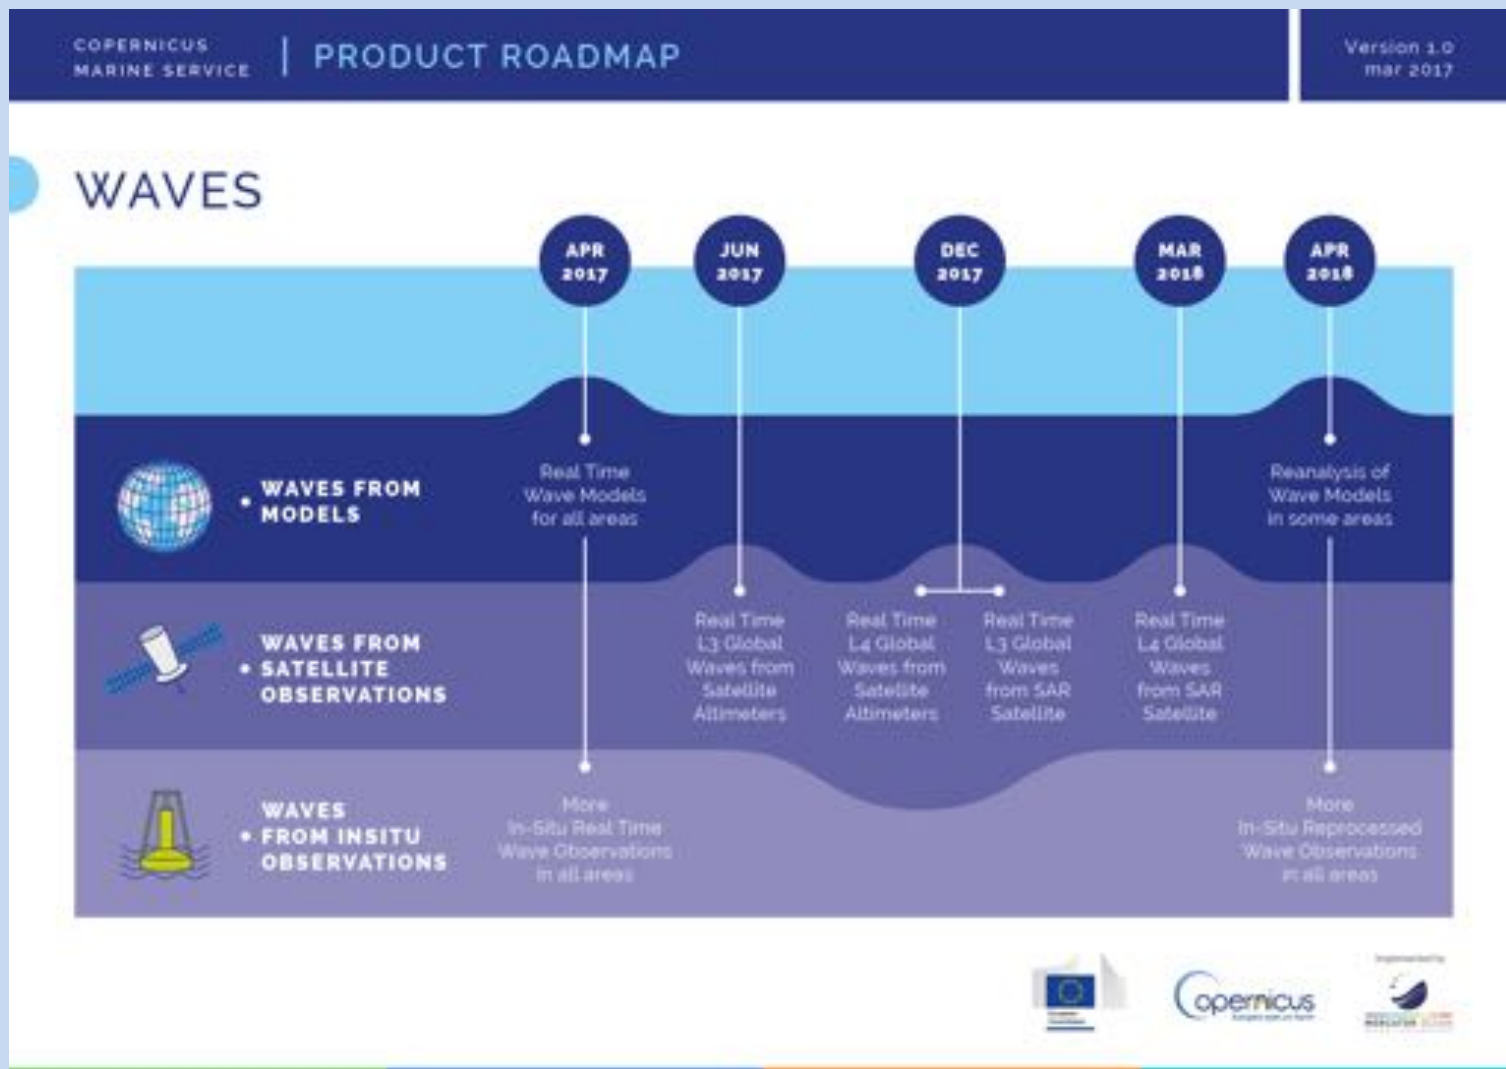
COPERNICUS MARINE SERVICE | PRODUCT ROADMAP

Version 1.0 mar 2017

WAVES

APR 2017

JUN 2017

DEC 2017

MAR 2018

APR 2018

• WAVES FROM MODELS

Real Time Wave Models for all areas

Reanalysis of Wave Models in some areas

• WAVES FROM SATELLITE OBSERVATIONS

Real Time L3 Global Waves from Satellite Altimeters

Real Time L4 Global Waves from Satellite Altimeters

Real Time L3 Global Waves from SAR Satellite

Real Time L4 Global Waves from SAR Satellite

• WAVES FROM INSITU OBSERVATIONS

More In-Situ Real Time Wave Observations in all areas

More In-Situ Reprocessed Wave Observations in all areas

Copernicus

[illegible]